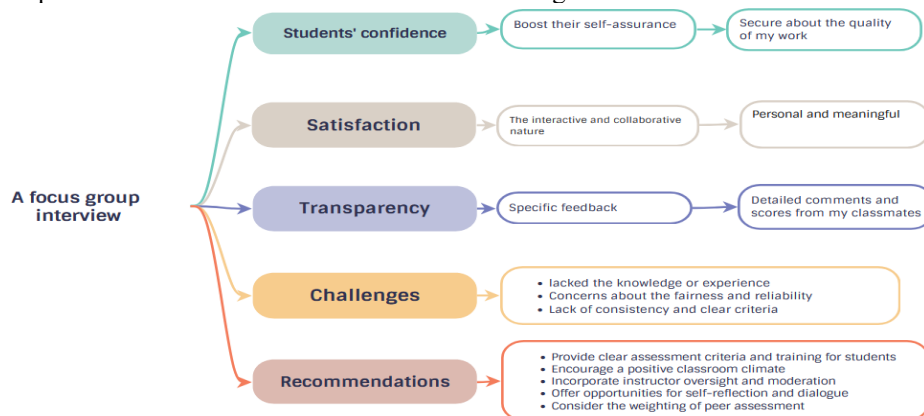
A focus group interview

Students' confidence

Boost their self-assurance

Secure about the quality of my work

Satisfaction

The interactive and collaborative nature

Personal and meaningful

Transparency

Specific feedback

Detailed comments and scores from my classmates

Challenges

• lacked the knowledge or experience
• Concerns about the fairness and reliability
• Lack of consistency and clear criteria

Recommendations

• Provide clear assessment criteria and training for students
• Encourage a positive classroom climate
• Incorporate instructor oversight and moderation
• Offer opportunities for self-reflection and dialogue
• Consider the weighting of peer assessment